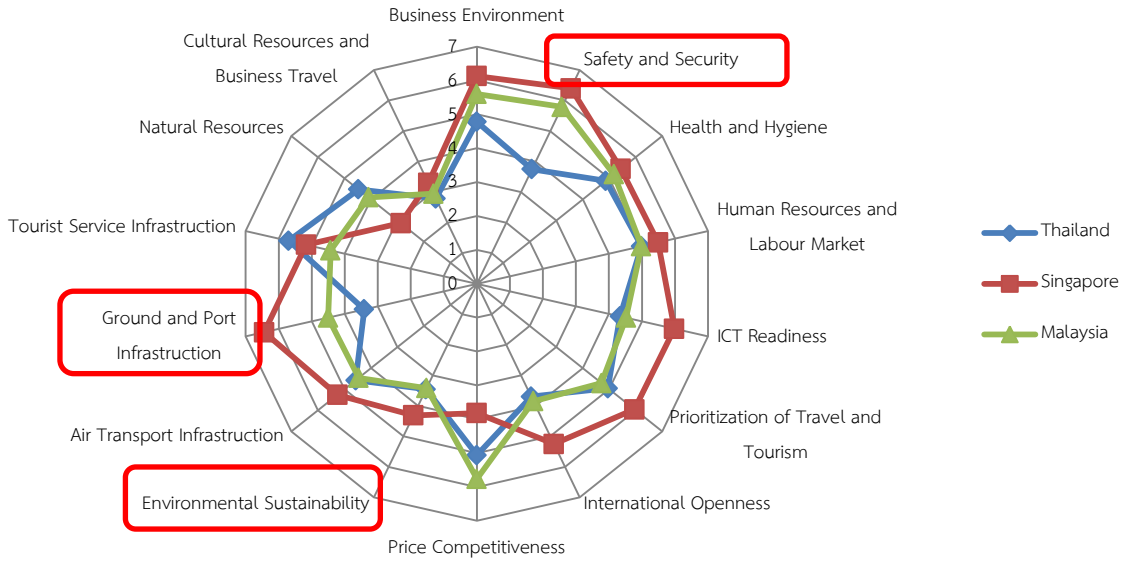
Business Environment
7
6
5
4
3
2
1
0
Safety and Security
Health and Hygiene
Human Resources and Labour Market
ICT Readiness
Prioritization of Travel and Tourism
International Openness
Price Competitiveness
Environmental Sustainability
Air Transport Infrastruction
Ground and Port Infrastruction
Tourist Service Infrastruction
Natural Resources
Cultural Resources and Business Travel

Thailand
Singapore
Malaysia